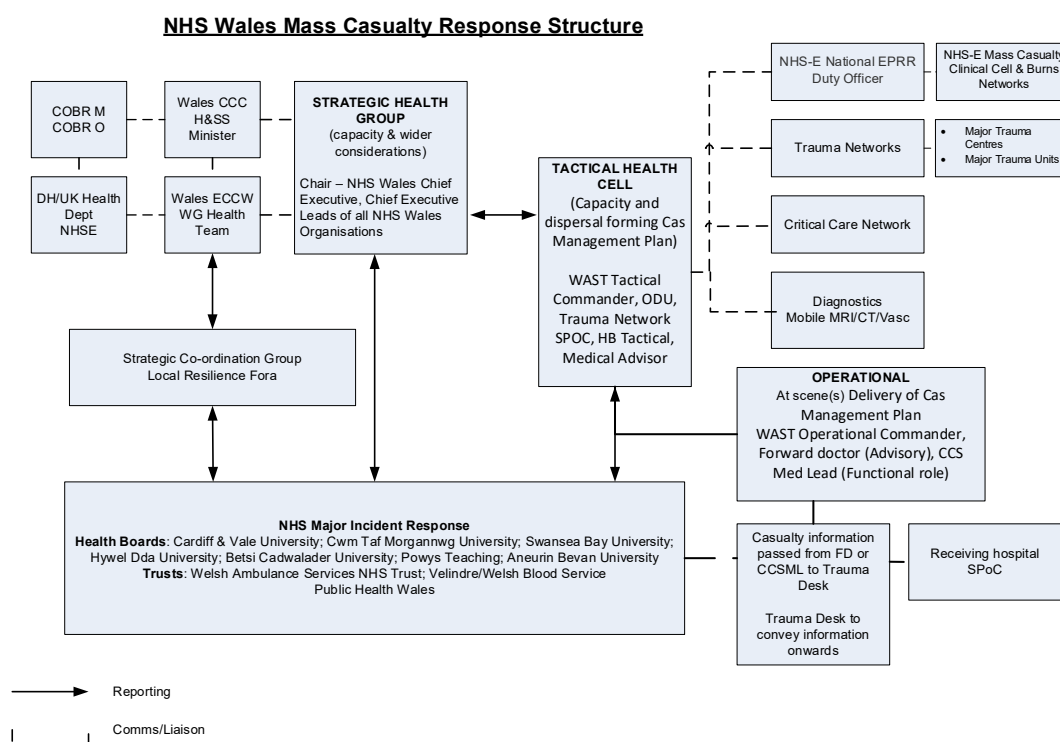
NHS Wales Mass Casualty Response Structure

COBR M
COBR O

Wales CCC
H&SS
Minister

STRATEGIC HEALTH GROUP
(capacity & wider considerations)

Chair – NHS Wales Chief Executive, Chief Executive Leads of all NHS Wales Organisations

DH/UK Health Dept
NHSE

Wales ECCW
WG Health Team

NHS-E National EPRR Duty Officer

NHS-E Mass Casualty Clinical Cell & Burns Networks

Trauma Networks

- Major Trauma Centres
- Major Trauma Units

TACTICAL HEALTH CELL
(Capacity and dispersal forming Cas Management Plan)

WAST Tactical Commander, ODU, Trauma Network SPOC, HB Tactical, Medical Advisor

Critical Care Network

Diagnostics
Mobile MRI/CT/Vasc

Strategic Co-ordination Group
Local Resilience Fora

OPERATIONAL
At scene(s) Delivery of Cas Management Plan
WAST Operational Commander, Forward doctor (Advisory), CCS Med Lead (Functional role)

NHS Major Incident Response
Health Boards: Cardiff & Vale University; Cwm Taf Morgannwg University; Swansea Bay University; Hywel Dda University; Betsi Cadwalader University; Powys Teaching; Aneurin Bevan University
Trusts: Welsh Ambulance Services NHS Trust; Velindre/Welsh Blood Service
Public Health Wales

Casualty information passed from FD or CCSML to Trauma Desk

Trauma Desk to convey information onwards

Receiving hospital SPoC

Reporting

Comms/Liaison